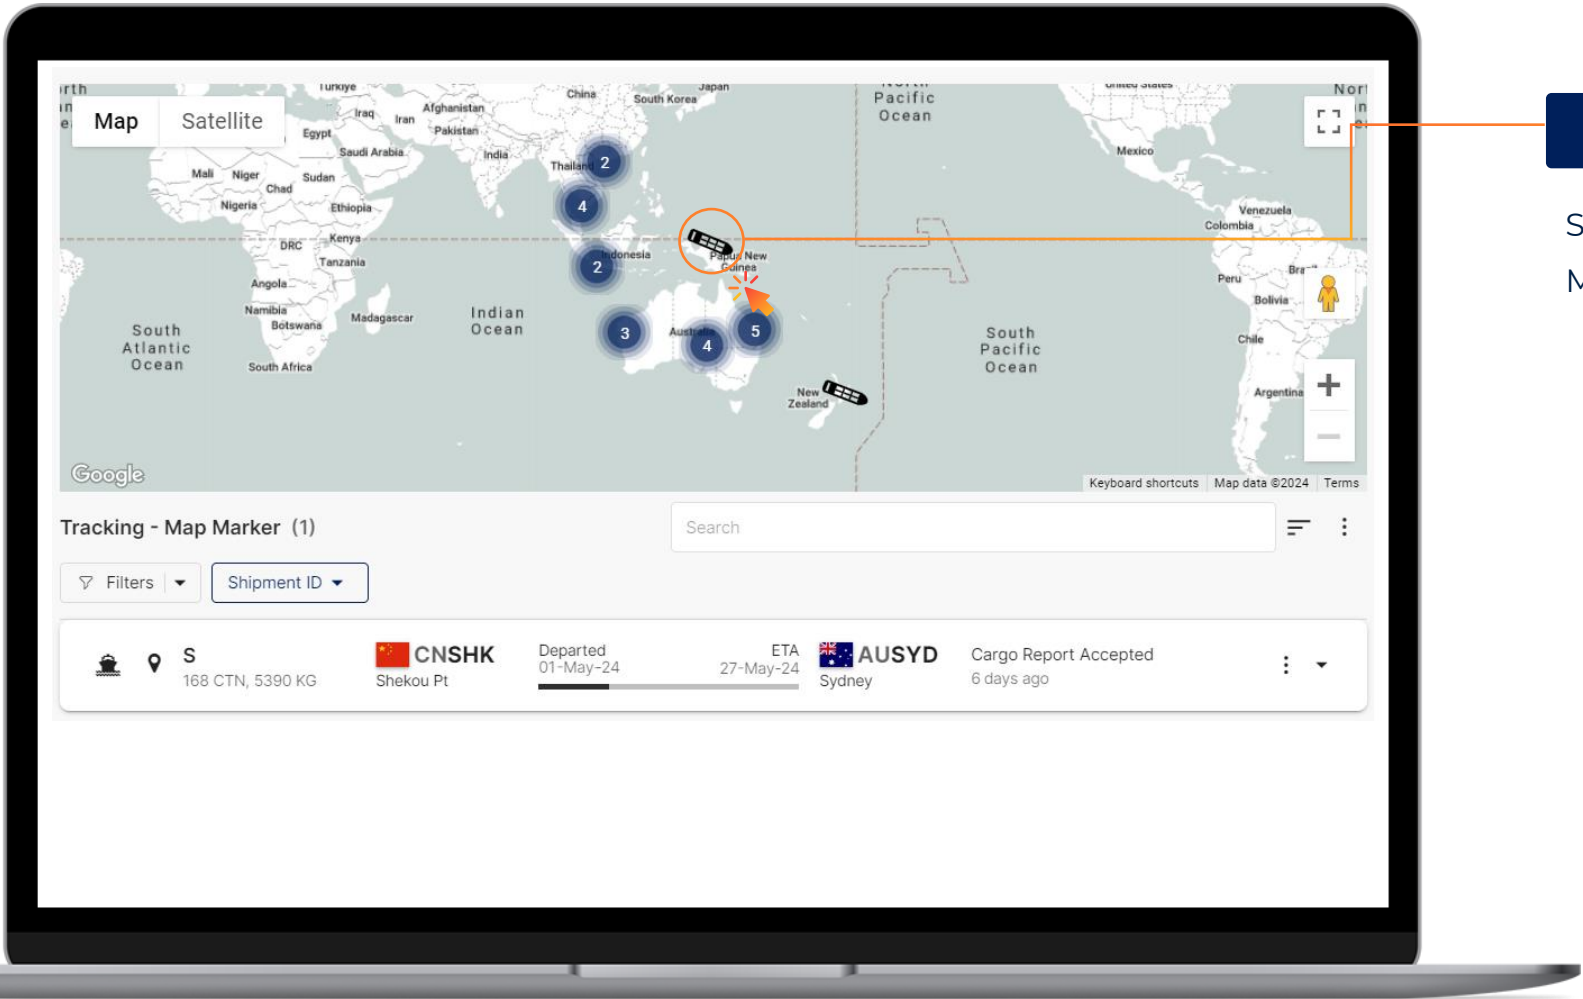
Map Satellite

rth
Türkiye
Japan
China
South Korea
Iraq
Iran
Afghanistan
Egypt
Pakistan
Saudi Arabia
India
Thailand
Mali
Niger
Chad
Sudan
Nigeria
Ethiopia
Kenya
DRC
Tanzania
Indonesia
Papua New Guinea
Angola
Namibia
Botswana
Madagascar
South Africa
South Atlantic Ocean
Indian Ocean
Australia
New Zealand
North Pacific Ocean
United States
Mexico
Venezuela
Colombia
Peru
Brazil
Bolivia
Chile
Argentina
South Pacific Ocean
2
4
2
3
4
5

Google
Keyboard shortcuts
Map data ©2024
Terms

+
−

Tracking - Map Marker (1)
Search
Filters
Shipment ID

S
168 CTN, 5390 KG
CNSHK
Shekou Pt
Departed
01-May-24
ETA
27-May-24
AUSYD
Sydney
Cargo Report Accepted
6 days ago

S
M